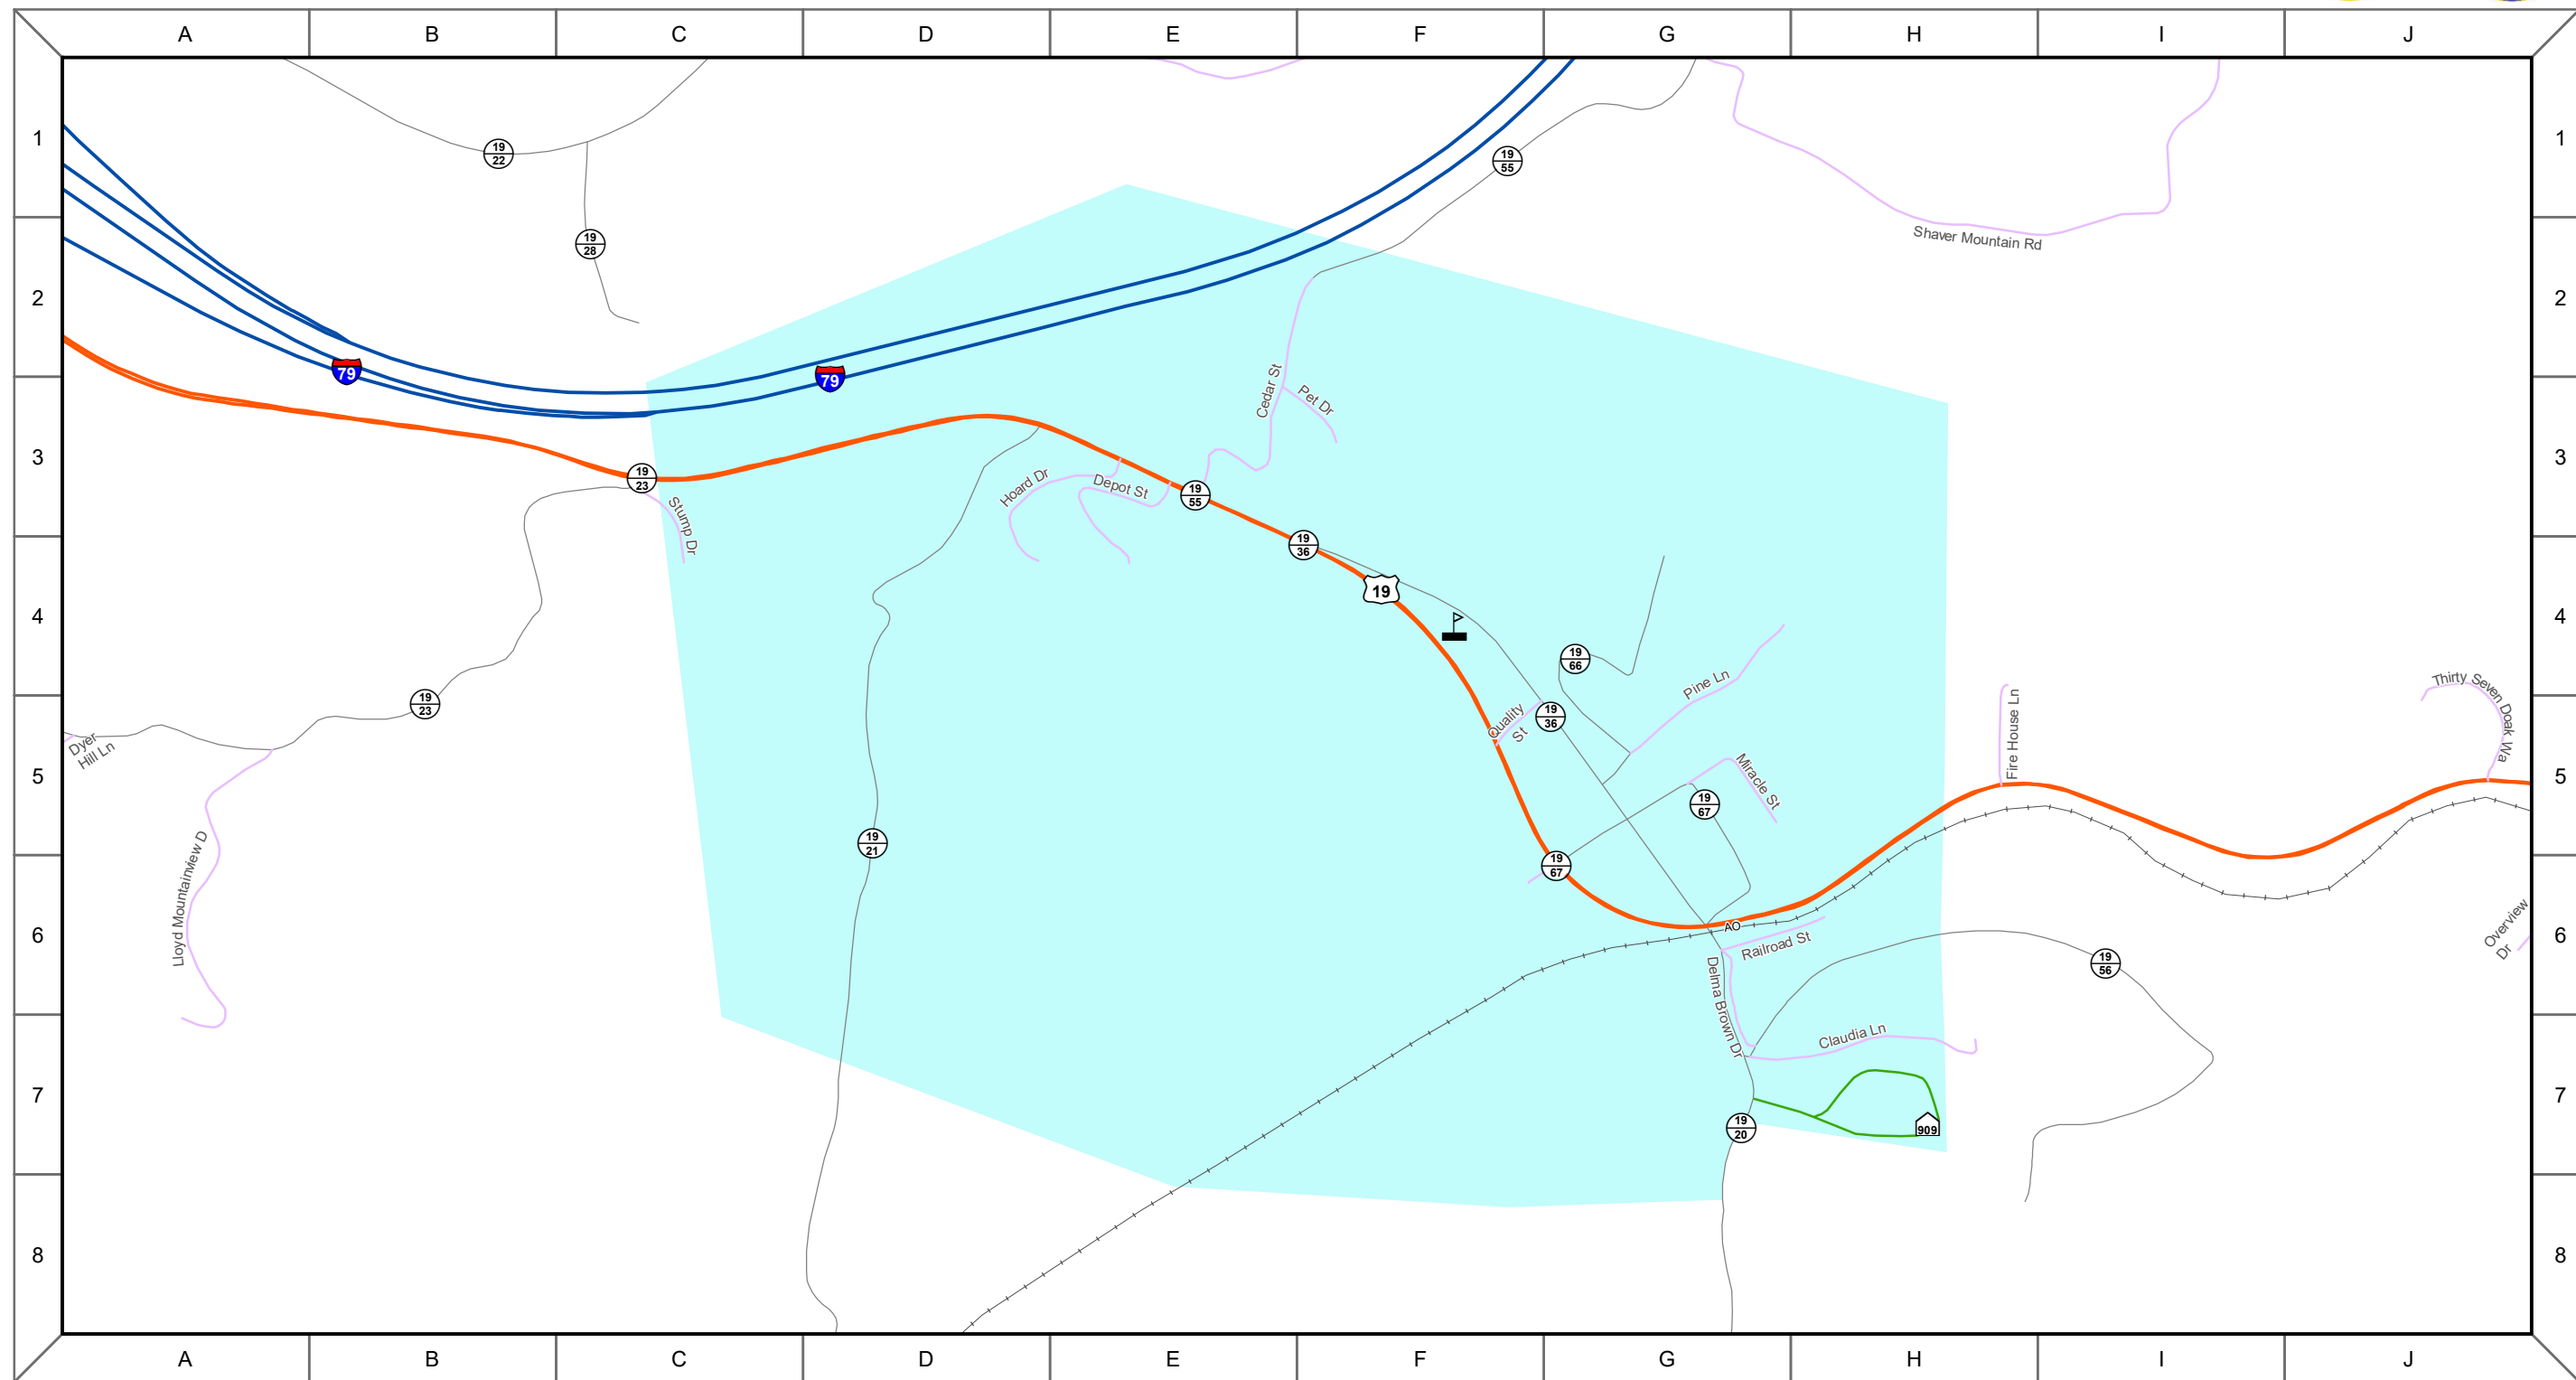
A B C D E F G H I J

1 2 3 4 5 6 7 8

$\frac{19}{22}$

$\frac{19}{28}$

$\frac{19}{55}$

Shaver Mountain Rd

79

79

Cedar St

Pet Dr

$\frac{19}{23}$

Stump Dr

Hoard Dr

Depot St

$\frac{19}{55}$

$\frac{19}{36}$

19

$\frac{19}{66}$

Pine Ln

Quality St

$\frac{19}{36}$

$\frac{19}{23}$

Dyer Hill Ln

Lloyd Mountainview D

Fire House Ln

Thirty Seven Doak Wa

Miracle St

$\frac{19}{67}$

$\frac{19}{21}$

$\frac{19}{67}$

AO

Railroad St

Delma Brown Dr

$\frac{19}{56}$

Overview Dr

Claudia Ln

$\frac{19}{20}$

909

A B C D E F G H I J